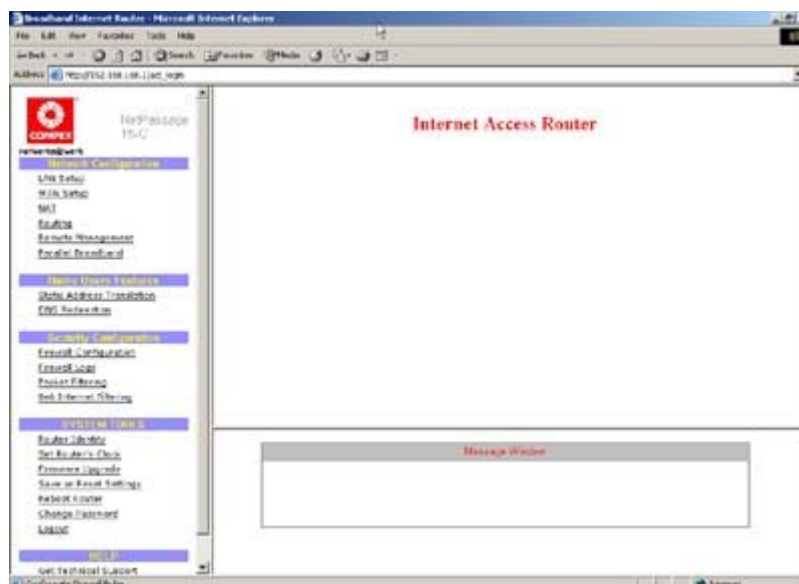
Broadband Internet Router - Microsoft Internet Explorer

File Edit View Favorites Tools Help

Back Search Favorites Media

Address http://192.168.168.1/act_login

COMPEX

NetPassage 15-C

networks@work

Network Configuration

LAN Setup

WAN Setup

NAT

Routing

Remote Management

Parallel Broadband

Home Users Features

Static Address Translation

DNS Redirection

Security Configuration

Firewall Configuration

Firewall Logs

Packet Filtering

Set Internet Filtering

SYSTEM TOOLS

Router Identity

Set Router's Clock

Firmware Upgrade

Save or Reset Settings

Reboot Router

Change Password

Logout

HELP

Get Technical Support

Internet Access Router

Message Window

Internet